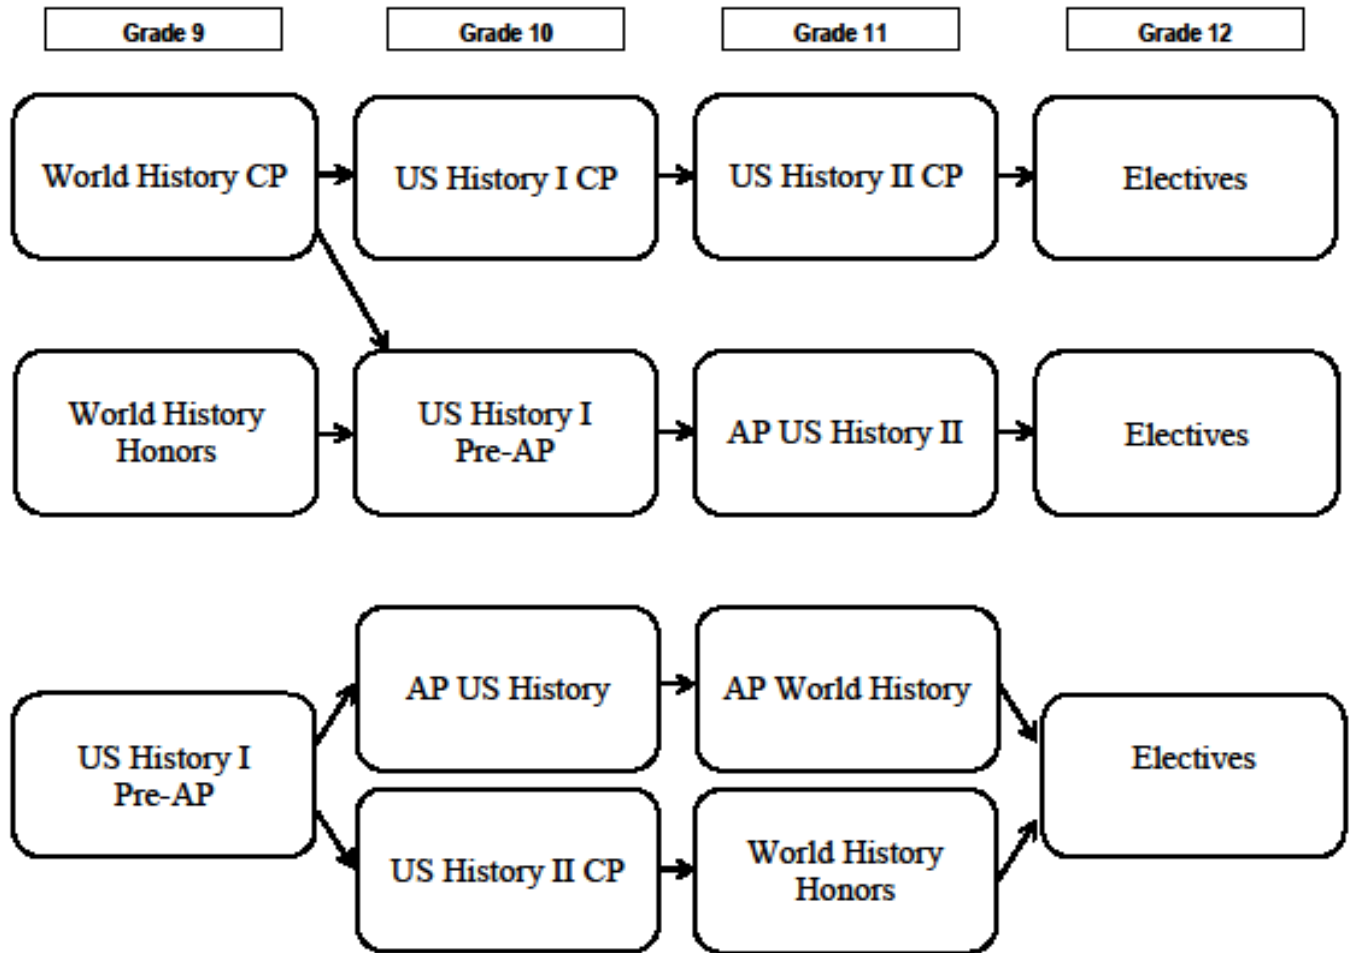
Grade 9

Grade 10

Grade 11

Grade 12

World History CP

US History I CP

US History II CP

Electives

World History Honors

US History I Pre-AP

AP US History II

Electives

US History I Pre-AP

AP US History

AP World History

Electives

US History II CP

World History Honors